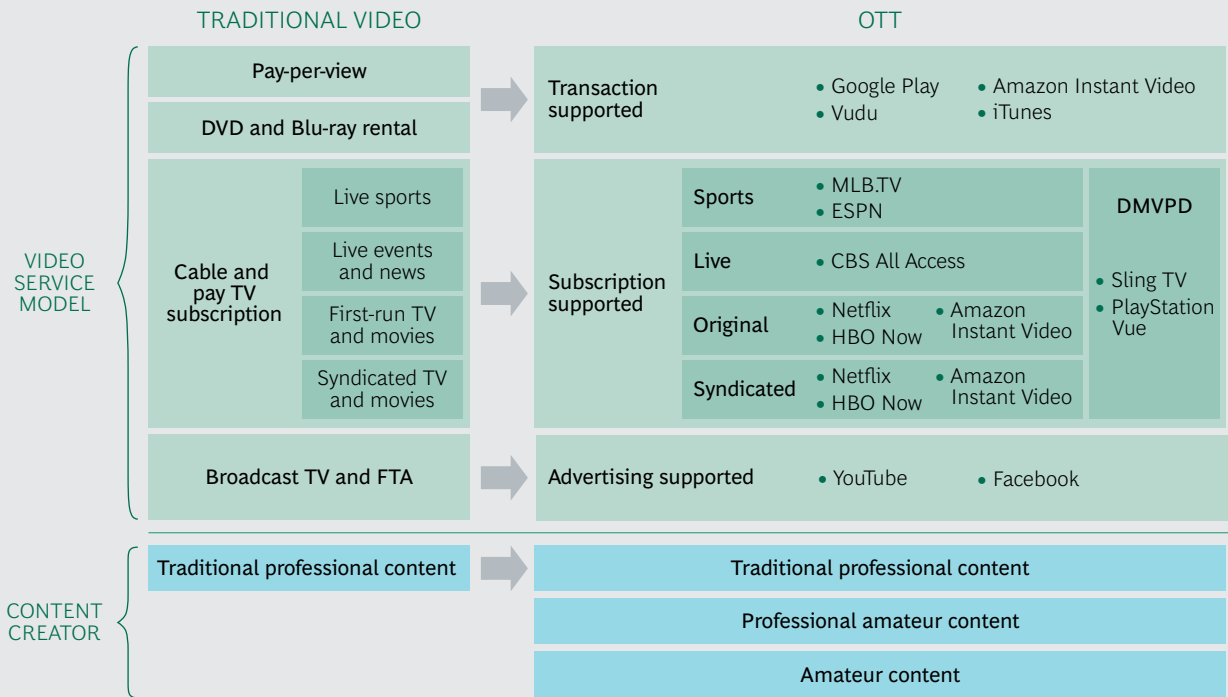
TRADITIONAL VIDEO

OTT

VIDEO SERVICE MODEL

Pay-per-view

DVD and Blu-ray rental

Transaction supported

• Google Play
• Vudu
• Amazon Instant Video
• iTunes

Cable and pay TV subscription

Live sports

Live events and news

First-run TV and movies

Syndicated TV and movies

Subscription supported

Sports

• MLB.TV
• ESPN

Live

• CBS All Access

Original

• Netflix
• HBO Now
• Amazon Instant Video

Syndicated

• Netflix
• HBO Now
• Amazon Instant Video

DMVPD

• Sling TV
• PlayStation Vue

Broadcast TV and FTA

Advertising supported

• YouTube
• Facebook

CONTENT CREATOR

Traditional professional content

Traditional professional content

Professional amateur content

Amateur content